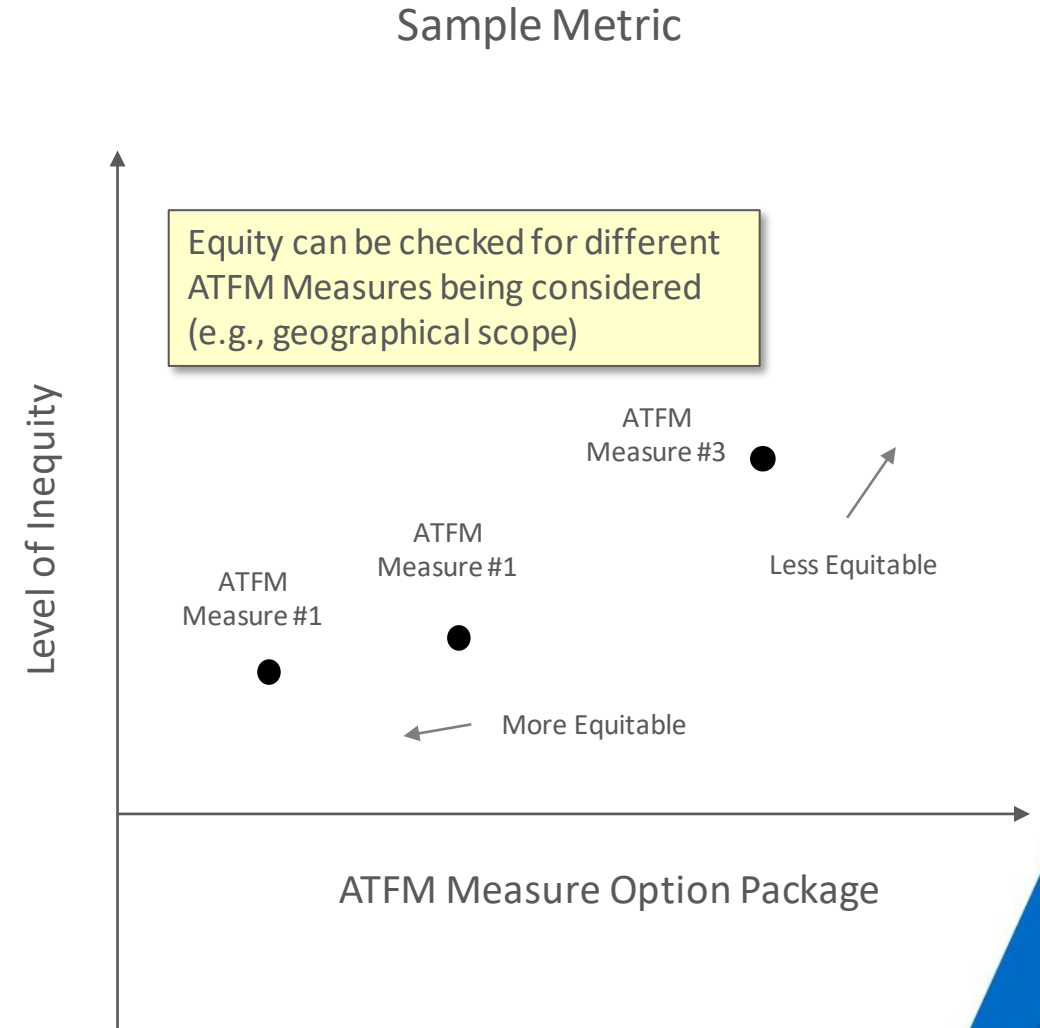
Sample Metric

Equity can be checked for different ATFM Measures being considered (e.g., geographical scope)

Level of Inequity

ATFM Measure #3

Less Equitable

ATFM Measure #1

ATFM Measure #1

More Equitable

ATFM Measure Option Package